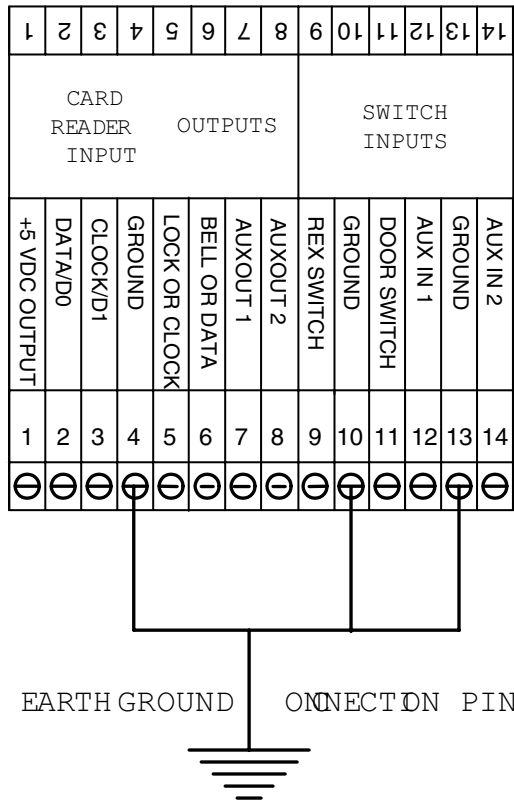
| 1 | 2 | 3 | 4 | 5 | 6 | 7 | 8 | 9 | 10 | 11 | 12 | 13 | 14 |
|---|---|---|---|---|---|---|---|---|---|---|---|---|---|

CARD READER INPUT

OUTPUTS

SWITCH INPUTS

+5 VDC OUTPUT
DATA/D0
CLOCK/D1
GROUND
LOCK OR CLOCK
BELL OR DATA
AUXOUT 1
AUXOUT 2
REX SWITCH
GROUND
DOOR SWITCH
AUX IN 1
GROUND
AUX IN 2

| 1 | 2 | 3 | 4 | 5 | 6 | 7 | 8 | 9 | 10 | 11 | 12 | 13 | 14 |
|---|---|---|---|---|---|---|---|---|---|---|---|---|---|

EARTH GROUND ONNECTION PIN